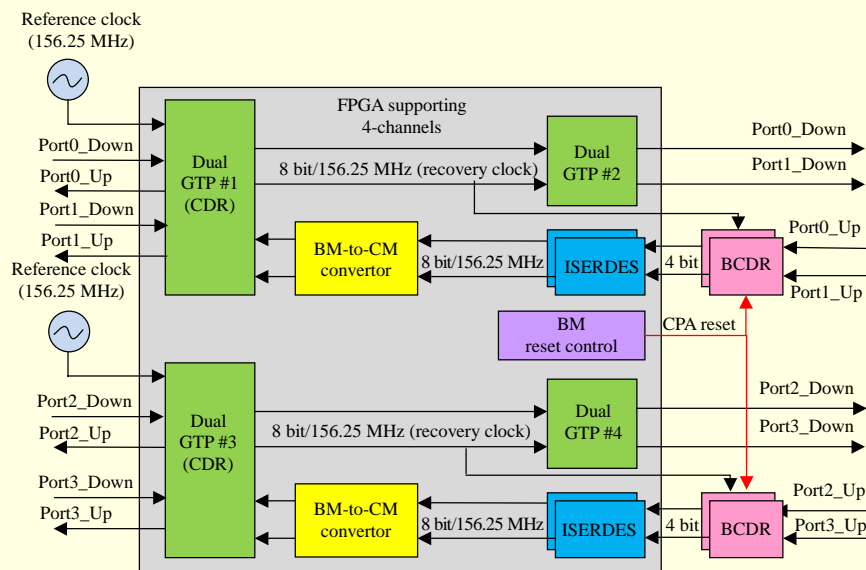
Reference clock (156.25 MHz)

FPGA supporting 4-channels

Port0_Down

Port0_Up

Port1_Down

Port1_Up

Dual GTP #1 (CDR)

8 bit/156.25 MHz (recovery clock)

Dual GTP #2

Port0_Down

Port1_Down

Port0_Up

BM-to-CM convertor

8 bit/156.25 MHz

ISERDES

4 bit

BCDR

Port1_Up

Reference clock (156.25 MHz)

BM reset control

CPA reset

Port2_Down

Port2_Up

Dual GTP #3 (CDR)

8 bit/156.25 MHz (recovery clock)

Dual GTP #4

Port2_Down

Port3_Down

Port3_Down

Port3_Up

BM-to-CM convertor

8 bit/156.25 MHz

ISERDES

4 bit

BCDR

Port2_Up

Port3_Up